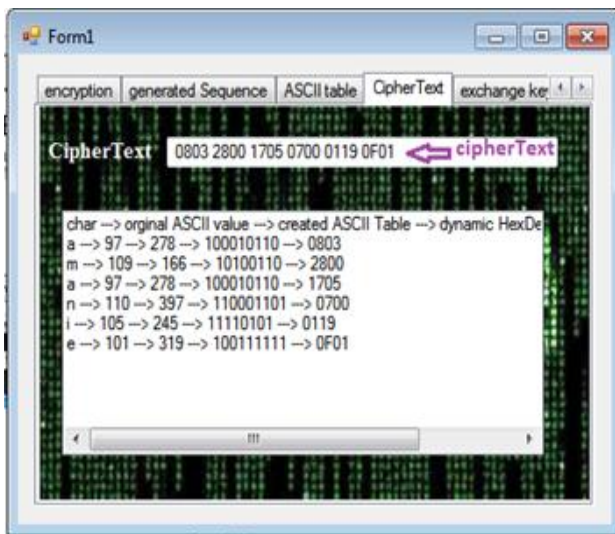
Form1

encryption | generated Sequence | ASCII table | CipherText | exchange ke

CipherText 0803 2800 1705 0700 0119 0F01 cipherText

char --> orginal ASCII value --> created ASCII Table --> dynamic HexDe
a --> 97 --> 278 --> 100010110 --> 0803
m --> 109 --> 166 --> 10100110 --> 2800
a --> 97 --> 278 --> 100010110 --> 1705
n --> 110 --> 397 --> 110001101 --> 0700
i --> 105 --> 245 --> 11110101 --> 0119
e --> 101 --> 319 --> 100111111 --> 0F01